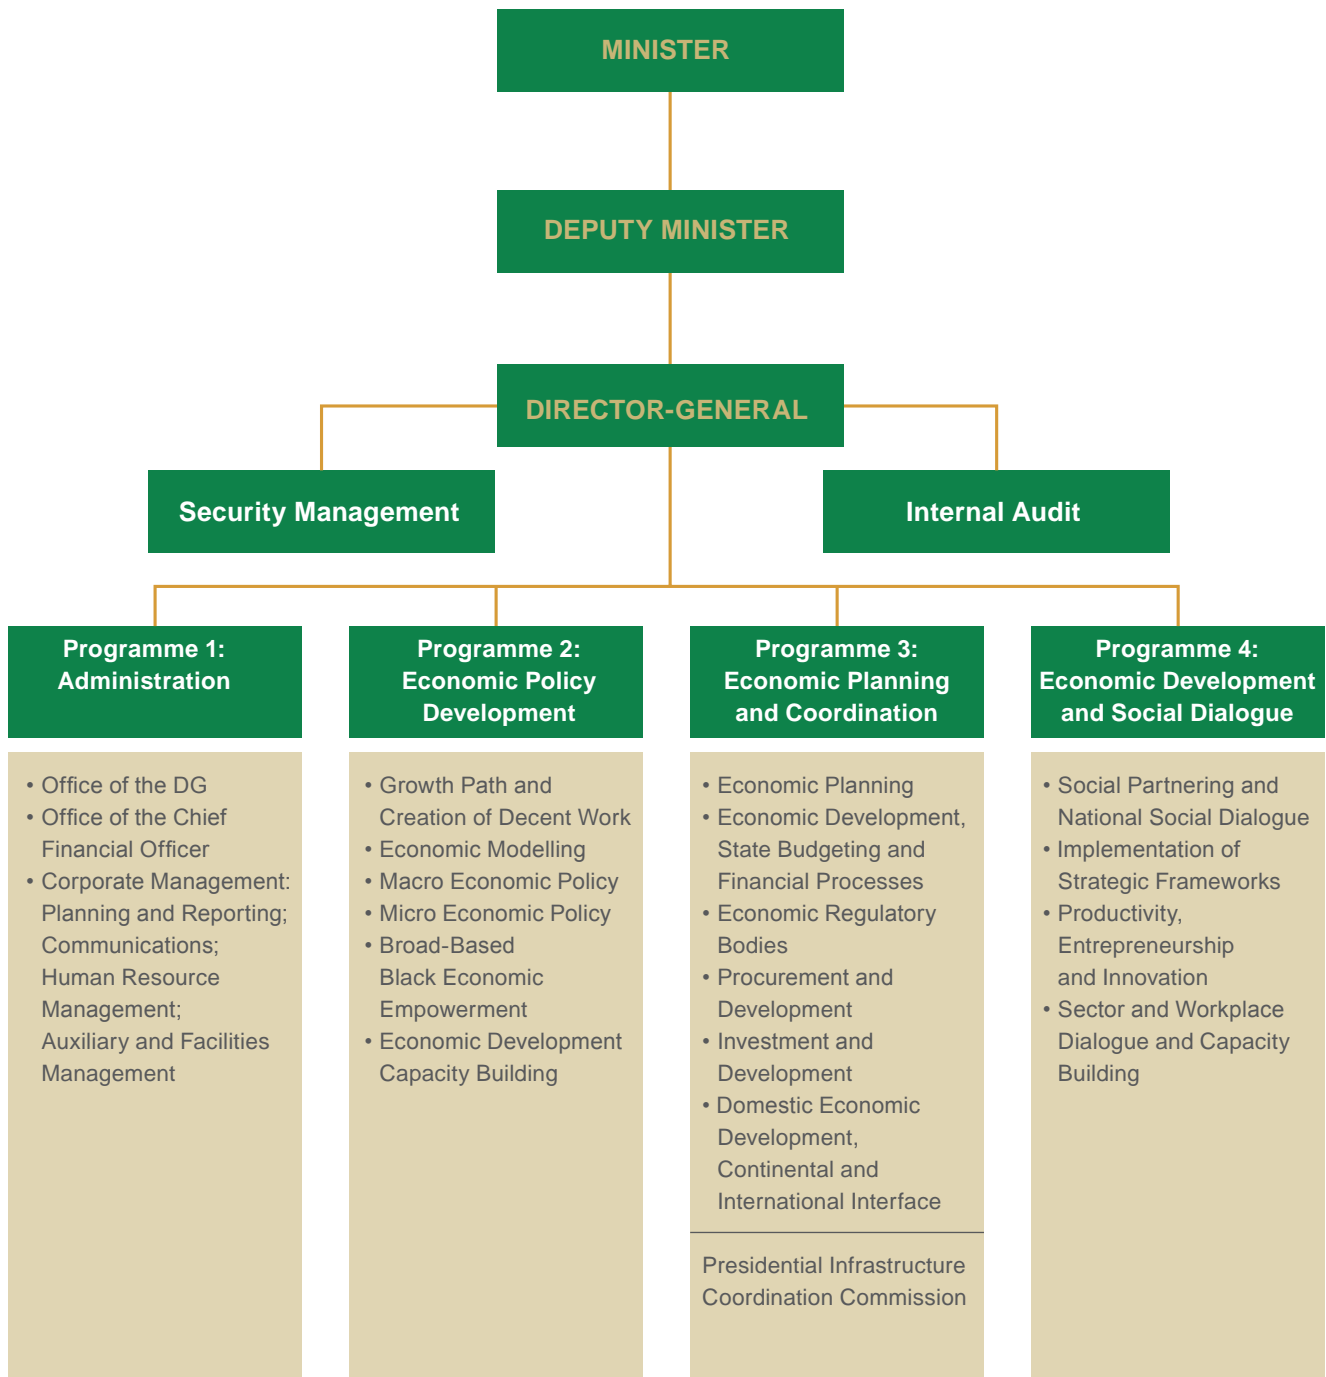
MINISTER

DEPUTY MINISTER

DIRECTOR-GENERAL

Security Management

Internal Audit

Programme 1: Administration

• Office of the DG
• Office of the Chief Financial Officer
• Corporate Management: Planning and Reporting; Communications; Human Resource Management; Auxiliary and Facilities Management

Programme 2: Economic Policy Development

• Growth Path and Creation of Decent Work
• Economic Modelling
• Macro Economic Policy
• Micro Economic Policy
• Broad-Based Black Economic Empowerment
• Economic Development Capacity Building

Programme 3: Economic Planning and Coordination

• Economic Planning
• Economic Development, State Budgeting and Financial Processes
• Economic Regulatory Bodies
• Procurement and Development
• Investment and Development
• Domestic Economic Development, Continental and International Interface

Presidential Infrastructure Coordination Commission

Programme 4: Economic Development and Social Dialogue

• Social Partnering and National Social Dialogue
• Implementation of Strategic Frameworks
• Productivity, Entrepreneurship and Innovation
• Sector and Workplace Dialogue and Capacity Building